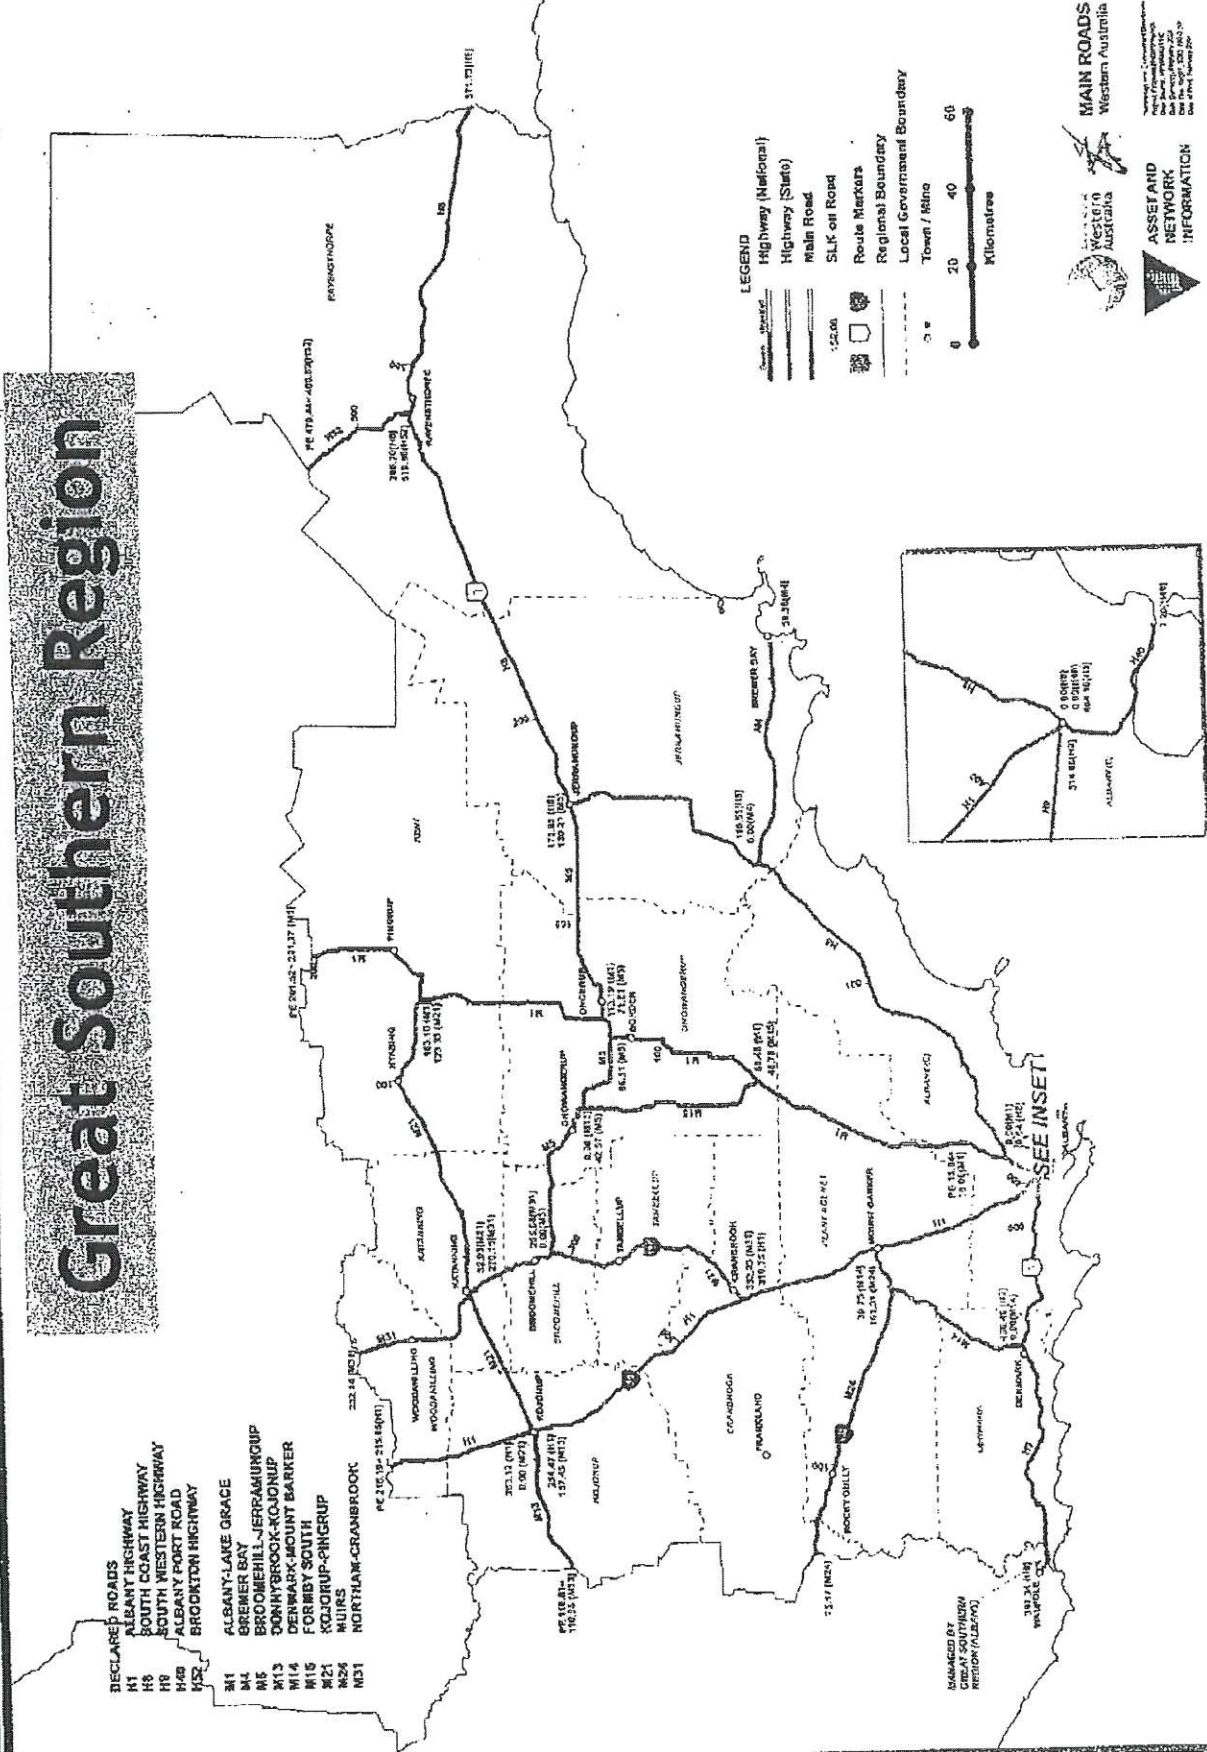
Great Southern Region

DECLARED ROADS
H1 ALBANY HIGHWAY
H8 SOUTH COAST HIGHWAY
H9 SOUTH WESTERN HIGHWAY
H46 ALBANY PORT ROAD
H52 BROOKTON HIGHWAY

M1 ALBANY-LAKE GRACE
M4 BREMER BAY
M5 BROOMEHILL-JERRAMUNGUP
M13 DONNYBROOK-KOJONUP
M14 DENMARK-MOUNT BARKER
M15 FORMBY SOUTH
M21 KOJONUP-PINGRUP
M26 MUIRS
M31 NORTHAM-CRANBROOK

LEGEND
Highway (National)
Highway (State)
Main Road
SLK on Road
Route Markers
Regional Boundary
Local Government Boundary
Town / Mine

0 20 40 60
Kilometres

Western Australia
ASSET AND NETWORK INFORMATION
MAIN ROADS Western Australia

RAVENSTHORPE
JERRAMUNGUP
BREMER BAY
KENT
PINGRUP
NYABING
KATANNING
WOODANILLING
ONGERUP
GNOWANGERUP
BROOMEHILL
TAMBELLUP
CRANBROOK
KOJONUP
FRANKLAND
PLANTAGENET
MOUNT BARKER
ROCKY GULLY
DENMARK
WALPOLE
ALBANY

SEE INSET

MANAGED BY GREAT SOUTHERN REGION (ALBANY)